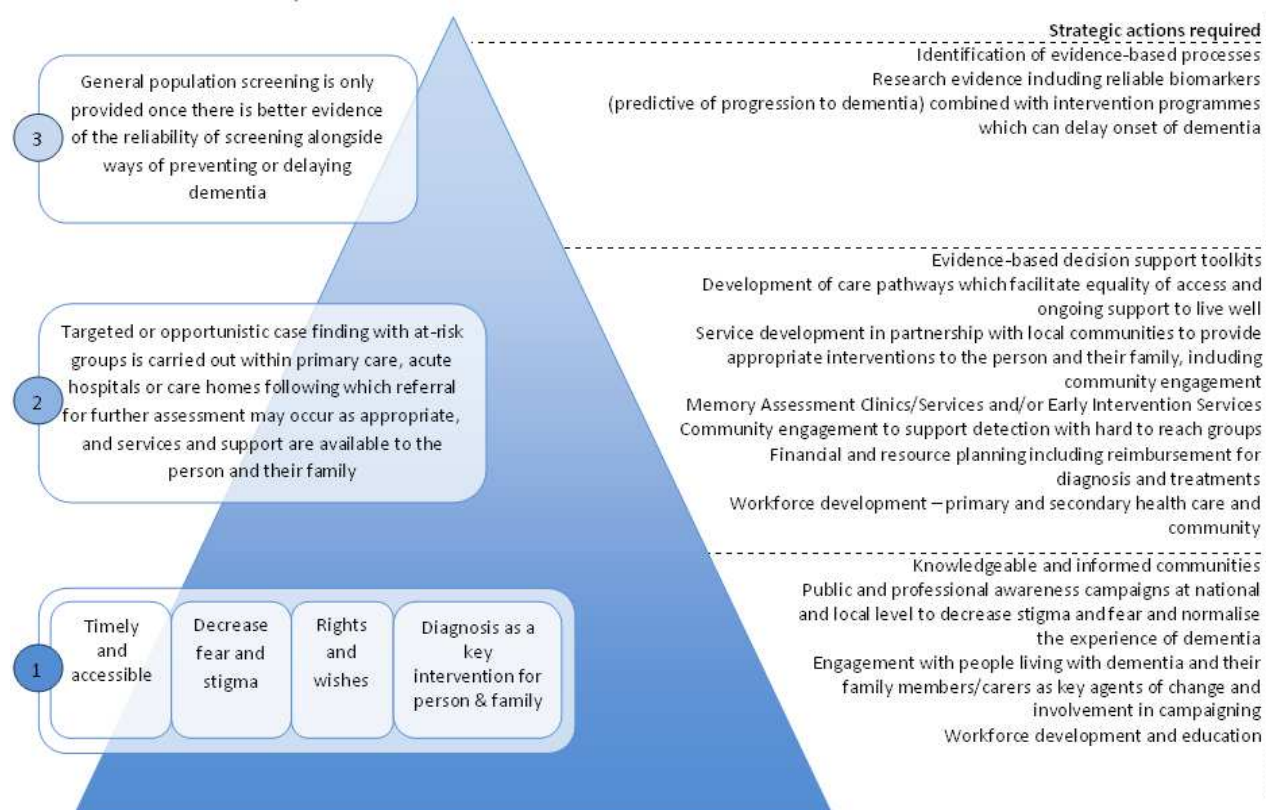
3

General population screening is only provided once there is better evidence of the reliability of screening alongside ways of preventing or delaying dementia

2

Targeted or opportunistic case finding with at-risk groups is carried out within primary care, acute hospitals or care homes following which referral for further assessment may occur as appropriate, and services and support are available to the person and their family

1

Timely and accessible

Decrease fear and stigma

Rights and wishes

Diagnosis as a key intervention for person & family

Strategic actions required

Identification of evidence-based processes
Research evidence induding reliable biomarkers (predictive of progression to dementia) combined with intervention programmes which can delay onset of dementia

Evidence-based decision support toolkits
Development of care pathways which facilitate equality of access and ongoing support to live well
Service development in partnership with local communities to provide appropriate interventions to the person and their family, induding community engagement
Memory Assessment Clinics/Services and/or Early Intervention Services
Community engagement to support detection with hard to reach groups
Financial and resource planning including reimbursement for diagnosis and treatments
Workforce development – primary and secondary health care and community

Knowledgeable and informed communities
Public and professional awareness campaigns at national and local level to decrease stigma and fear and normalise the experience of dementia
Engagement with people living with dementia and their family members/carers as key agents of change and involvement in campaigning
Workforce development and education